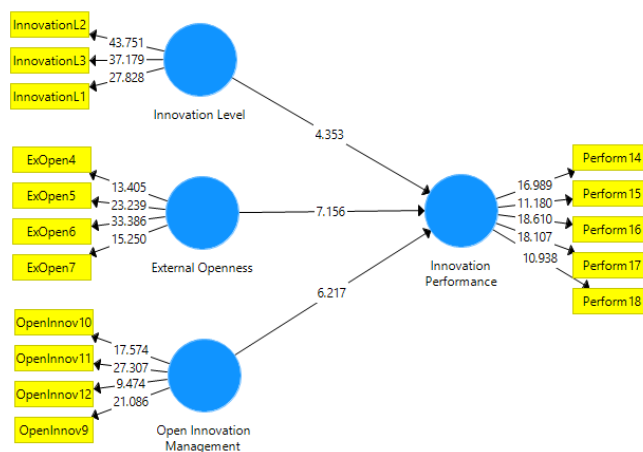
InnovationL2
43.751
InnovationL3
37.179
27.828
InnovationL1
Innovation Level

4.353

ExOpen4
13.405
ExOpen5
23.239
ExOpen6
33.386
15.250
ExOpen7
External Openness

7.156

Innovation Performance

16.989
11.180
18.610
18.107
10.938
Perform14
Perform15
Perform16
Perform17
Perform18

6.217

OpenInnov10
17.574
OpenInnov11
27.307
OpenInnov12
9.474
21.086
OpenInnov9
Open Innovation Management